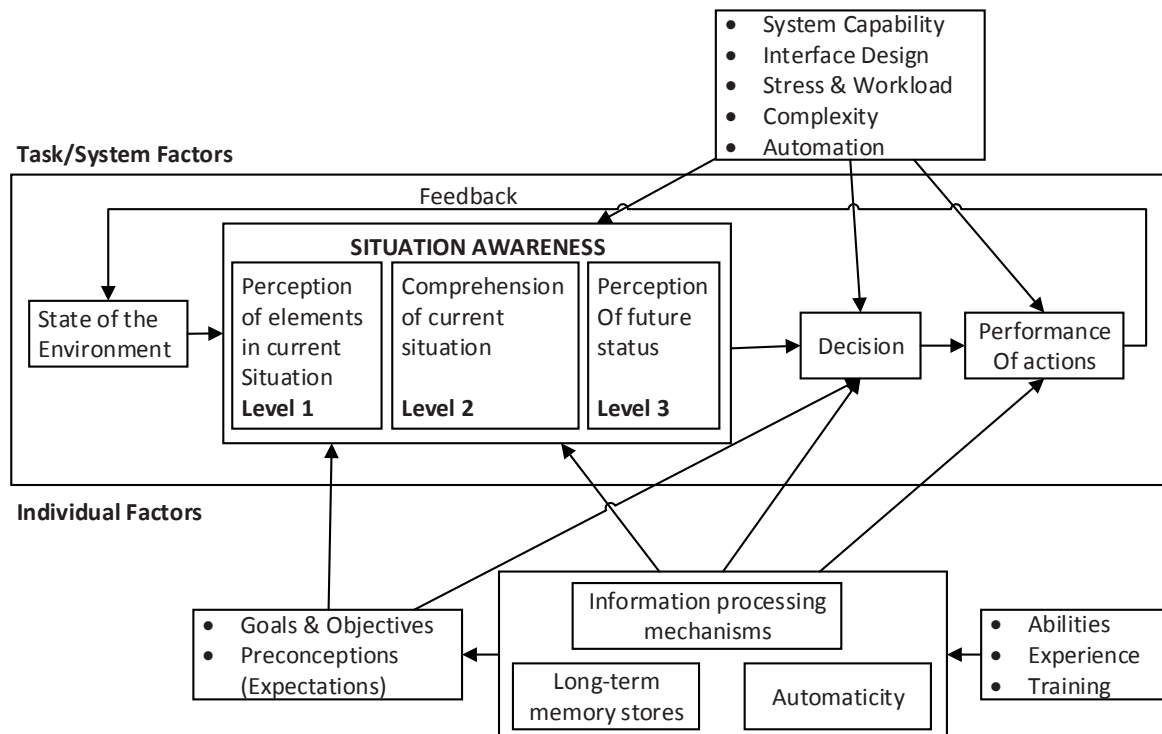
- System Capability
- Interface Design
- Stress & Workload
- Complexity
- Automation

Task/System Factors

Feedback

SITUATION AWARENESS

State of the Environment

Perception of elements in current Situation
Level 1

Comprehension of current situation
Level 2

Perception Of future status
Level 3

Decision

Performance Of actions

Individual Factors

- Goals & Objectives
- Preconceptions (Expectations)

Information processing mechanisms

Long-term memory stores

Automaticity

- Abilities
- Experience
- Training